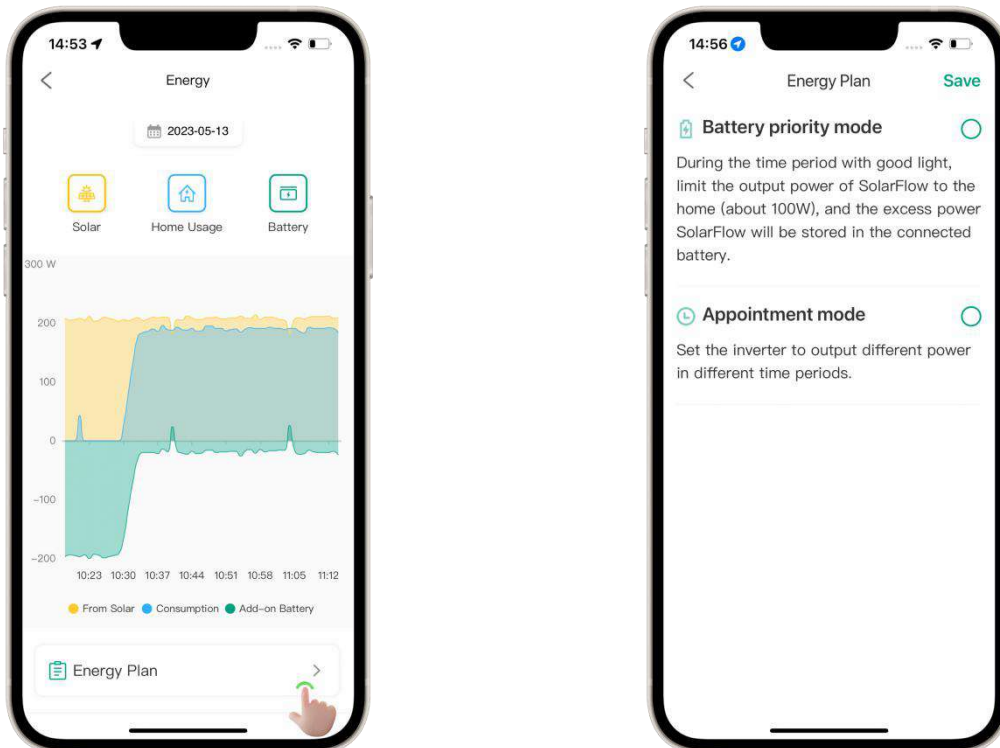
14:53

Energy

2023-05-13

Solar

Home Usage

Battery

300 W

200

100

0

-100

-200

10:23 10:30 10:37 10:44 10:51 10:58 11:05 11:12

From Solar Consumption Add-on Battery

Energy Plan

14:56

Energy Plan

Save

Battery priority mode

During the time period with good light, limit the output power of SolarFlow to the home (about 100W), and the excess power SolarFlow will be stored in the connected battery.

Appointment mode

Set the inverter to output different power in different time periods.